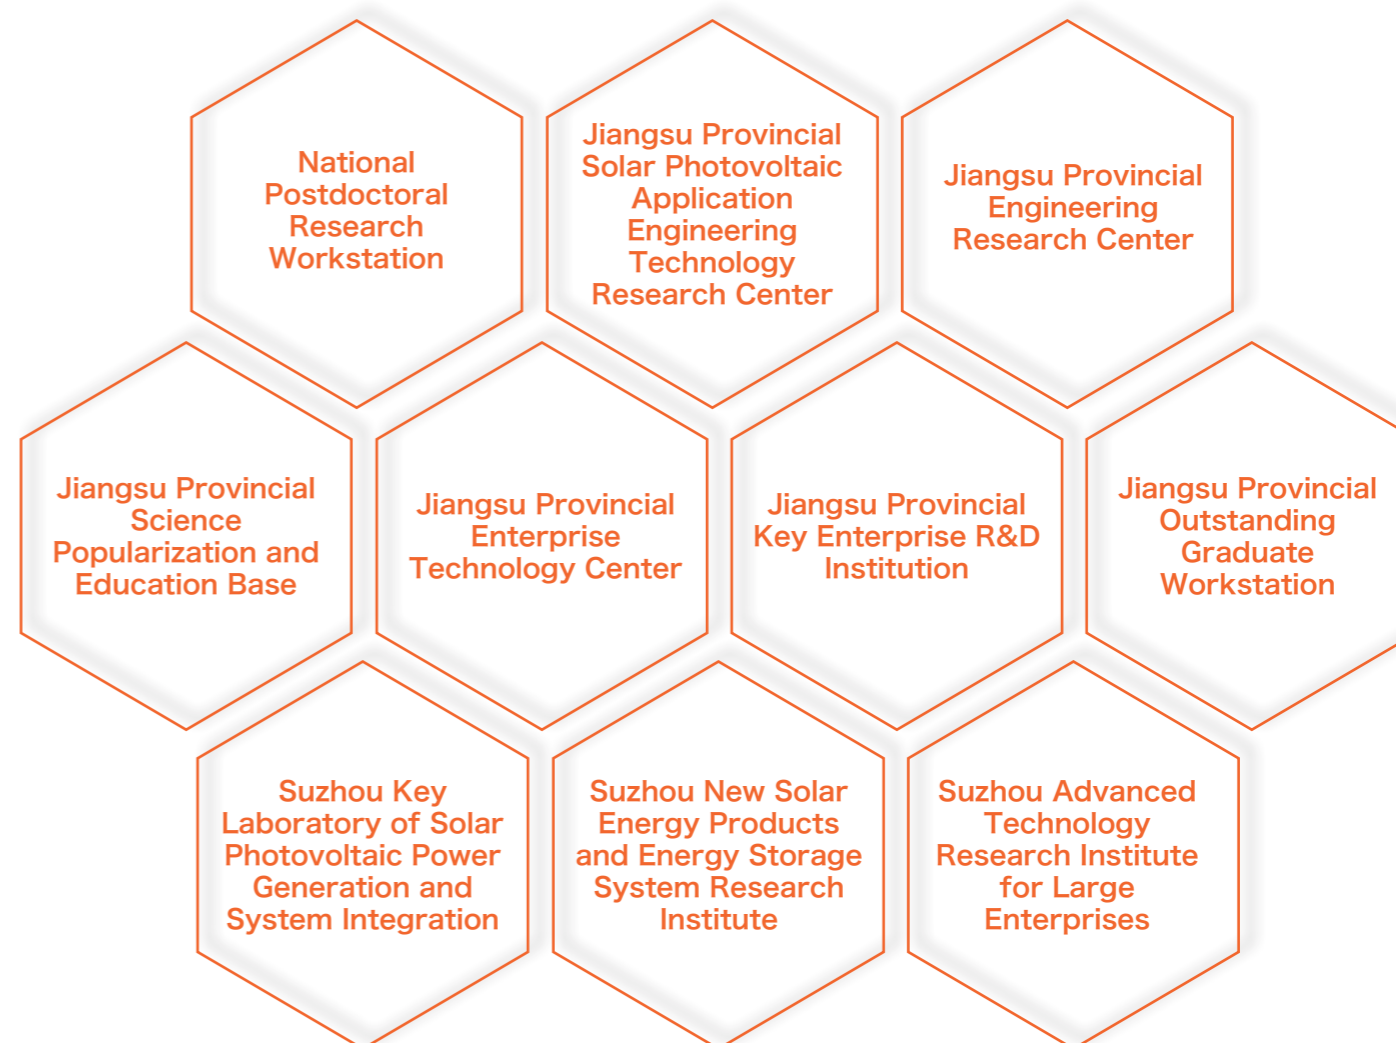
National Postdoctoral Research Workstation

Jiangsu Provincial Solar Photovoltaic Application Engineering Technology Research Center

Jiangsu Provincial Engineering Research Center

Jiangsu Provincial Science Popularization and Education Base

Jiangsu Provincial Enterprise Technology Center

Jiangsu Provincial Key Enterprise R&D Institution

Jiangsu Provincial Outstanding Graduate Workstation

Suzhou Key Laboratory of Solar Photovoltaic Power Generation and System Integration

Suzhou New Solar Energy Products and Energy Storage System Research Institute

Suzhou Advanced Technology Research Institute for Large Enterprises